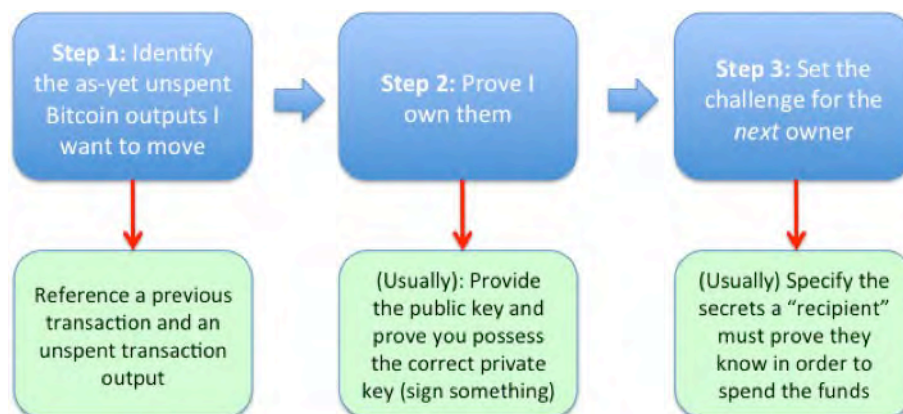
**Step 1:** Identify the as-yet unspent Bitcoin outputs I want to move

**Step 2:** Prove I own them

**Step 3:** Set the challenge for the *next* owner

Reference a previous transaction and an unspent transaction output

(Usually): Provide the public key and prove you possess the correct private key (sign something)

(Usually) Specify the secrets a "recipient" must prove they know in order to spend the funds